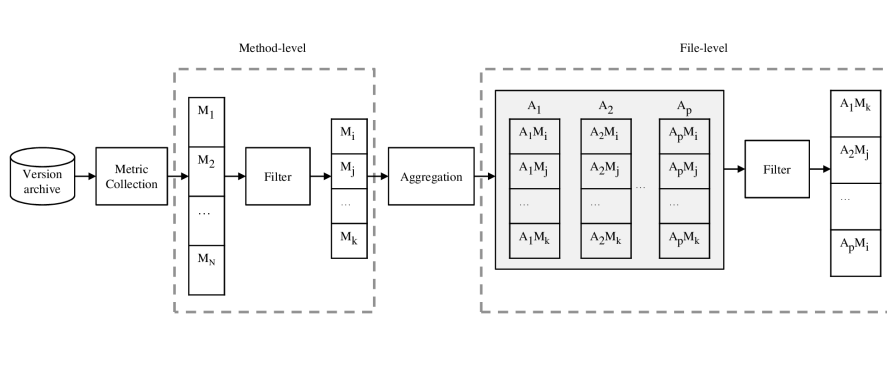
Method-level

File-level

Version archive

Metric Collection

$M_1$
$M_2$
…
$M_N$

Filter

$M_i$
$M_j$
…
$M_k$

Aggregation

$A_1$
$A_1M_i$
$A_1M_j$
…
$A_1M_k$

$A_2$
$A_2M_i$
$A_2M_j$
…
$A_2M_k$

…

$A_p$
$A_pM_i$
$A_pM_j$
…
$A_pM_k$

Filter

$A_1M_k$
$A_2M_j$
…
$A_pM_i$